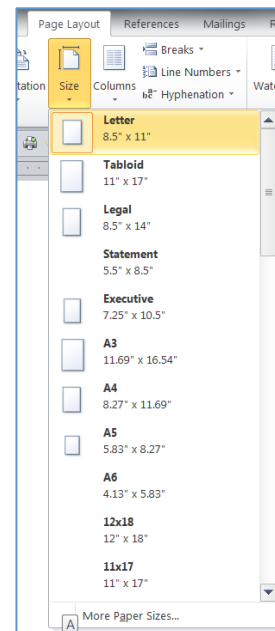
Page Layout References Mailings R

ntation Size Columns Breaks Line Numbers Hyphenation Wate

Letter
8.5" x 11"

Tabloid
11" x 17"

Legal
8.5" x 14"

Statement
5.5" x 8.5"

Executive
7.25" x 10.5"

A3
11.69" x 16.54"

A4
8.27" x 11.69"

A5
5.83" x 8.27"

A6
4.13" x 5.83"

12x18
12" x 18"

11x17
11" x 17"

More Paper Sizes...